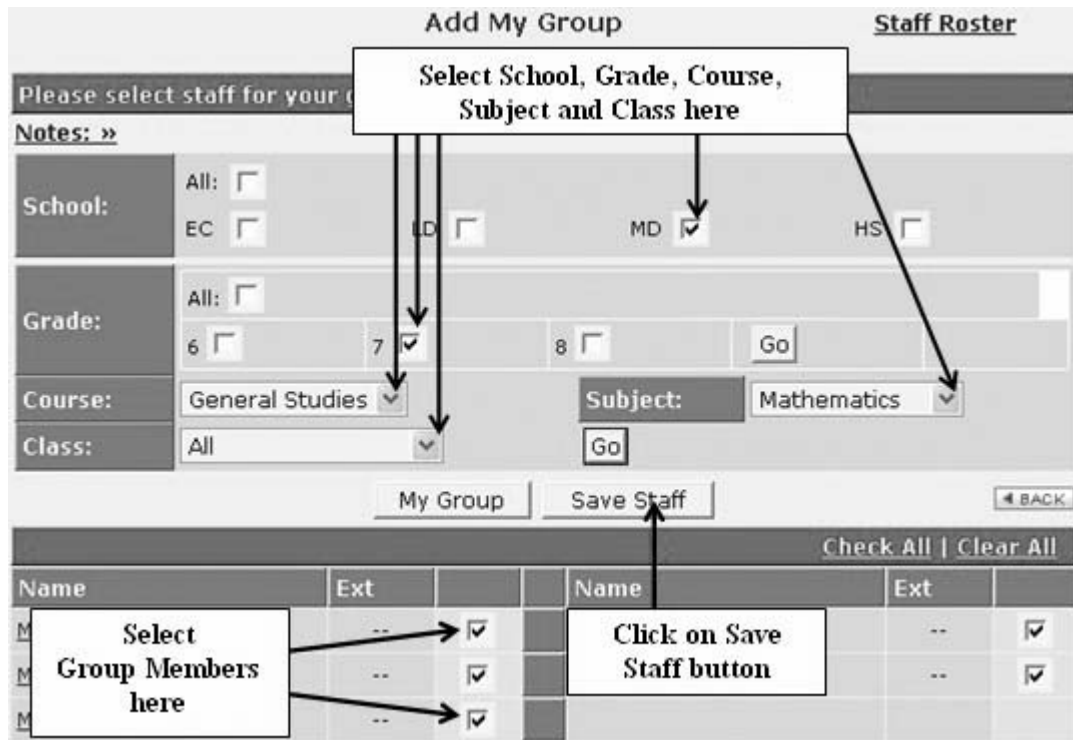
Add My Group

Staff Roster

Please select staff for your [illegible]

Select School, Grade, Course, Subject and Class here

Notes: »

School:

All:

EC

LD

MD

HS

Grade:

All:

6

7

8

Go

Course:

General Studies

Subject:

Mathematics

Class:

All

Go

My Group

Save Staff

◄ BACK

Check All | Clear All

| Name | Ext | | | Name | Ext | |
|---|---|---|---|---|---|---|
| M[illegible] | -- | ☑ | | | -- | ☑ |
| M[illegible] | -- | ☑ | | | -- | ☑ |
| M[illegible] | -- | ☑ | | | | |

Select Group Members here

Click on Save Staff button